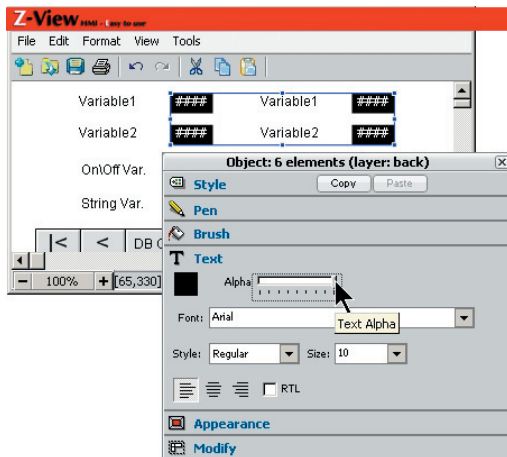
Z-View HMI - Easy to use

File Edit Format View Tools

Variable1 #### Variable1 ####

Variable2 #### Variable2 ####

On\Off Var.

String Var.

|< < DB

- 100% + [65,330]

Object: 6 elements (layer: back)

Style Copy Paste

Pen

Brush

Text

Alpha

Text Alpha

Font: Arial

Style: Regular Size: 10

RTL

Appearance

Modify